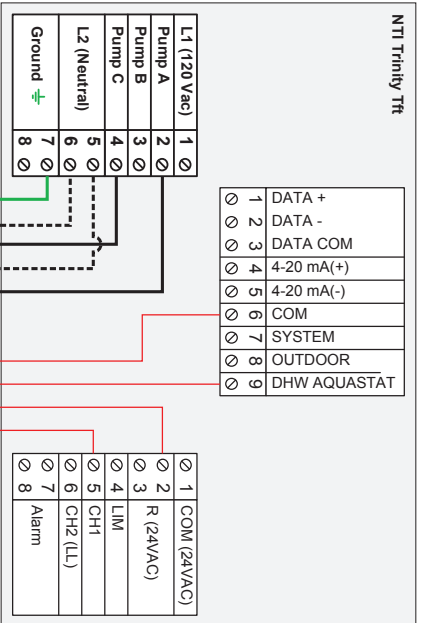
NTI Trinity Tft

| L1 (120 Vac) | 1 |
|---|---|
| Pump A | 2 |
| Pump B | 3 |
| Pump C | 4 |
| L2 (Neutral) | 5 |
|  | 6 |
| Ground ⏚ | 7 |
|  | 8 |

| 1 | DATA + |
|---|---|
| 2 | DATA - |
| 3 | DATA COM |
| 4 | 4-20 mA(+) |
| 5 | 4-20 mA(-) |
| 6 | COM |
| 7 | SYSTEM |
| 8 | OUTDOOR |
| 9 | DHW AQUASTAT |

| 1 | COM (24VAC) |
|---|---|
| 2 | R (24VAC) |
| 3 |  |
| 4 | LIM |
| 5 | CH1 |
| 6 | CH2 (LL) |
| 7 |  |
| 8 | Alarm |